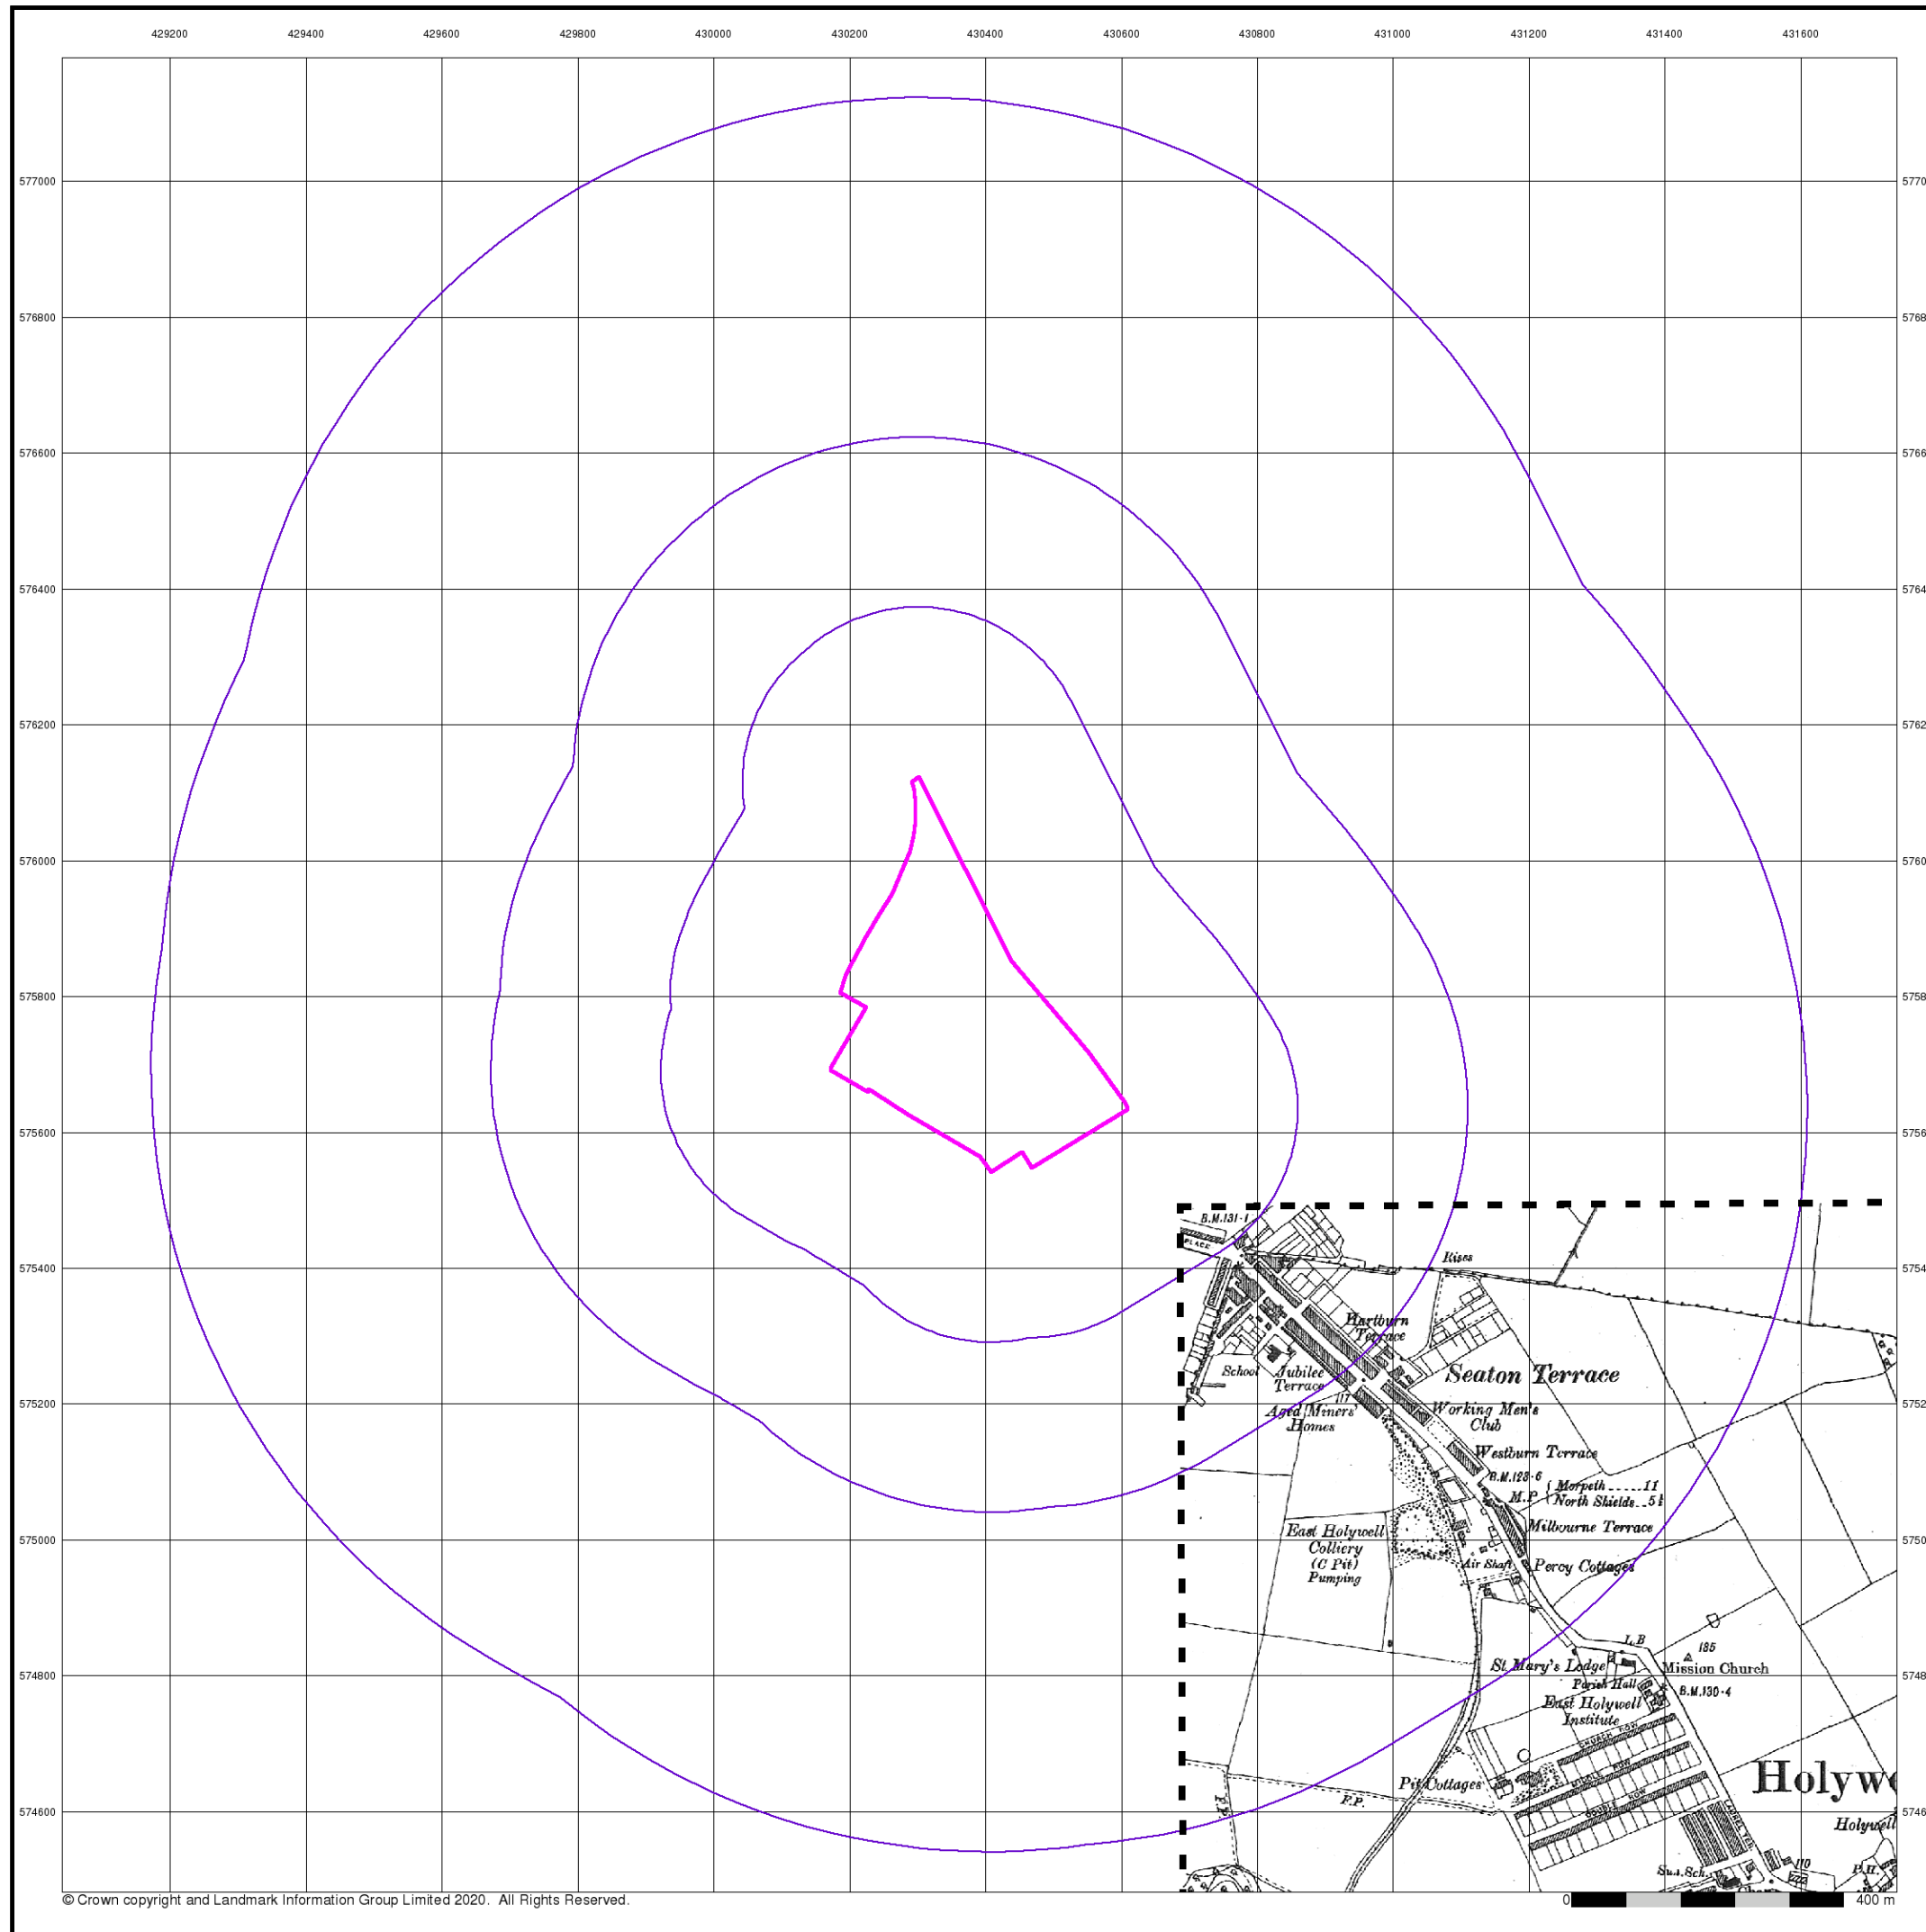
429200 429400 429600 429800 430000 430200 430400 430600 430800 431000 431200 431400 431600

577000
576800
576600
576400
576200
576000
575800
575600
575400
575200
575000
574800
574600

5770
5768
5766
5764
5762
5760
5758
5756
5754
5752
5750
5748
5746

B.M.131·1
PLACE
Rises
Hartburn Terrace
Seaton Terrace
School
Jubilee Terrace
117
Aged Miners' Homes
Working Men's Club
Westburn Terrace
B.M.128·6
M.P. { Morpeth ......11 North Shields ..5½
Milbourne Terrace
East Holywell Colliery (C Pit) Pumping
Air Shaft
Percy Cottages
L.B
185
St. Mary's Lodge
Mission Church
Parish Hall
B.M.130·4
East Holywell Institute
Holyw
Pit Cottages
F.P.
Holywell
Sun.Sch.
110
P.H.

© Crown copyright and Landmark Information Group Limited 2020. All Rights Reserved.
0 400 m